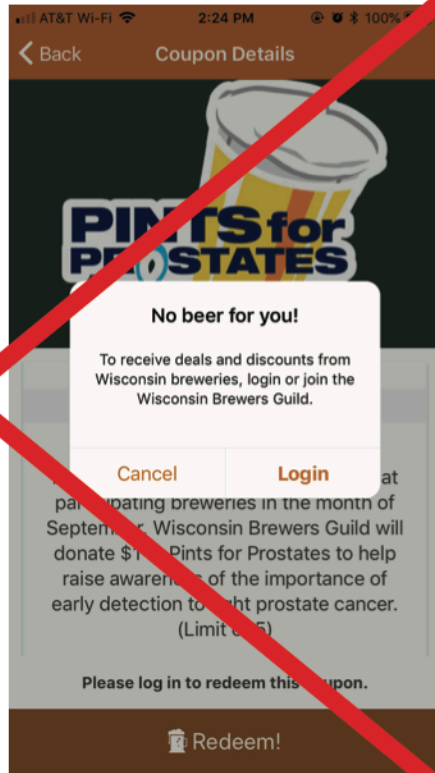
AT&T Wi-Fi 2:24 PM 100%

Back Coupon Details

PINTS for PROSTATES

No beer for you!

To receive deals and discounts from Wisconsin breweries, login or join the Wisconsin Brewers Guild.

Cancel Login

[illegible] at participating breweries in the month of Septe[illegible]r, Wisconsin Brewers Guild will donate $1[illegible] Pints for Prostates to help raise awaren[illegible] of the importance of early detection to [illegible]ht prostate cancer. (Limit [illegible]5)

Please log in to redeem this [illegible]upon.

Redeem!